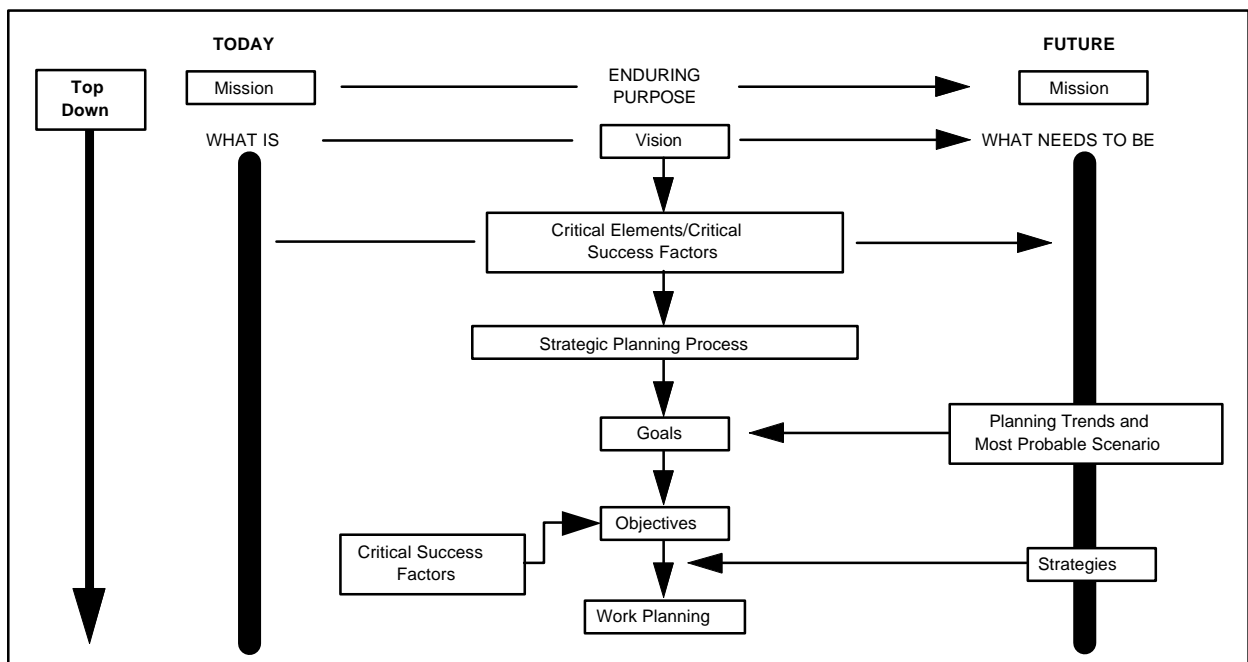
TODAY

FUTURE

Top Down

Mission

ENDURING PURPOSE

Mission

WHAT IS

Vision

WHAT NEEDS TO BE

Critical Elements/Critical Success Factors

Strategic Planning Process

Goals

Planning Trends and Most Probable Scenario

Objectives

Critical Success Factors

Strategies

Work Planning